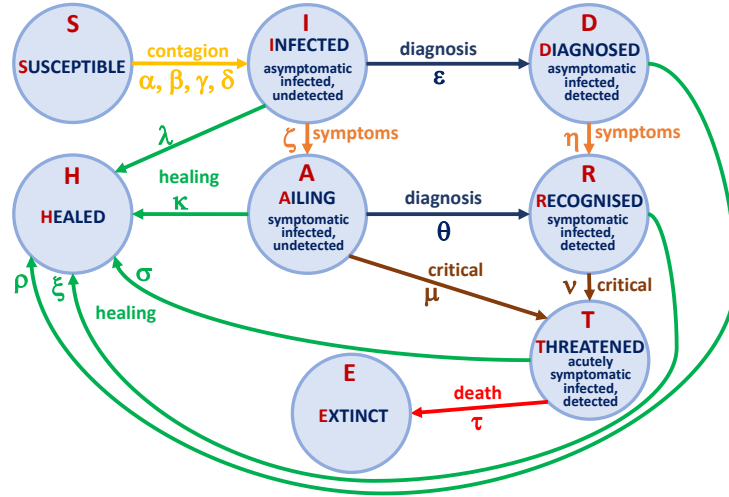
S
SUSCEPTIBLE

contagion
$\alpha, \beta, \gamma, \delta$

I
INFECTED
asymptomatic infected, undetected

diagnosis
$\varepsilon$

D
DIAGNOSED
asymptomatic infected, detected

$\lambda$

$\zeta$ symptoms

$\eta$ symptoms

H
HEALED

healing
$\kappa$

A
AILING
symptomatic infected, undetected

diagnosis
$\theta$

R
RECOGNISED
symptomatic infected, detected

critical
$\mu$

$\nu$ critical

$\rho$ $\xi$ $\sigma$

healing

T
THREATENED
acutely symptomatic infected, detected

E
EXTINCT

death
$\tau$